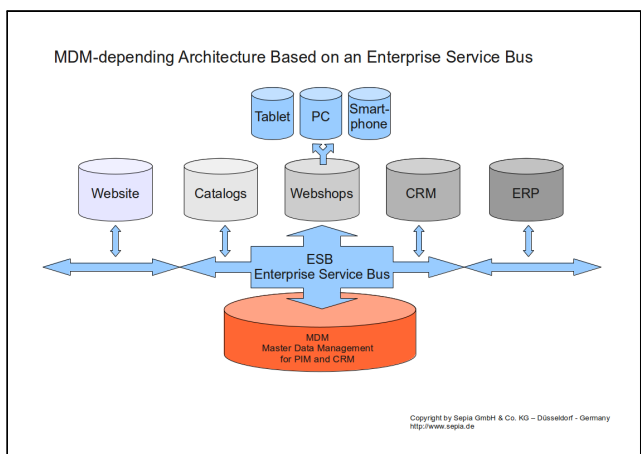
MDM-depending Architecture Based on an Enterprise Service Bus

Tablet

PC

Smart-phone

Website

Catalogs

Webshops

CRM

ERP

ESB
Enterprise Service Bus

MDM
Master Data Management
for PIM and CRM

Copyright by Sepia GmbH & Co. KG – Düsseldorf - Germany
http://www.sepia.de